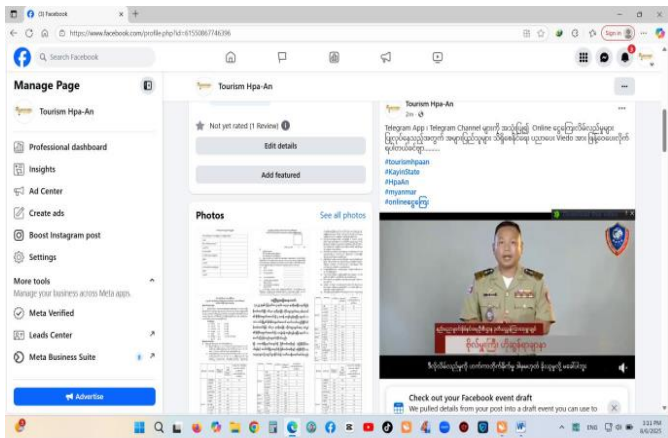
(3) Facebook
https://www.facebook.com/profile.php?id=61550867746396
Sign in

Search Facebook

Manage Page
Tourism Hpa-An
Professional dashboard
Insights
Ad Center
Create ads
Boost Instagram post
Settings
More tools
Manage your business across Meta apps.
Meta Verified
Leads Center
Meta Business Suite
Advertise

Tourism Hpa-An
Not yet rated (1 Review)
Edit details
Add featured
Photos
See all photos

Tourism Hpa-An
2m
Telegram App ၊ Telegram Channel များကို အသုံးပြုပြီး Online ငွေကြေးလိမ်လည်မှုများ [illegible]
#tourismhpaan
#KayinState
#HpaAn
#myanmar
#onlineငွေကြေး

Check out your Facebook event draft
We pulled details from your post into a draft event you can use to

3:11 PM
8/4/2025